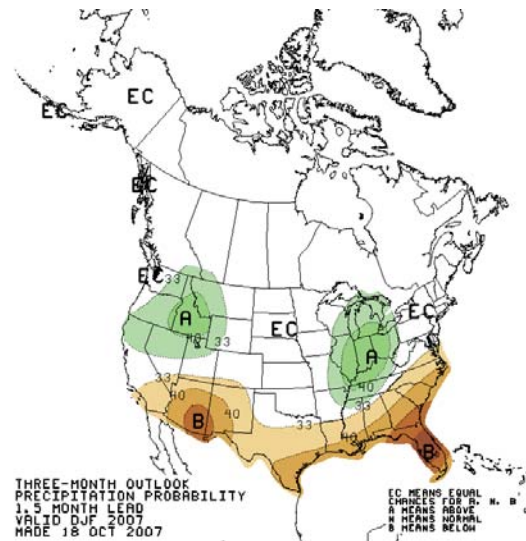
EC
EC
EC
EC
33
A
40
33
EC
EC
A
40
33
33
40
B
40
33
40
B

THREE-MONTH OUTLOOK
PRECIPITATION PROBABILITY
1.5 MONTH LEAD
VALID DJF 2007
MADE 18 OCT 2007

EC MEANS EQUAL CHANCES FOR A, N, B
A MEANS ABOVE
N MEANS NORMAL
B MEANS BELOW